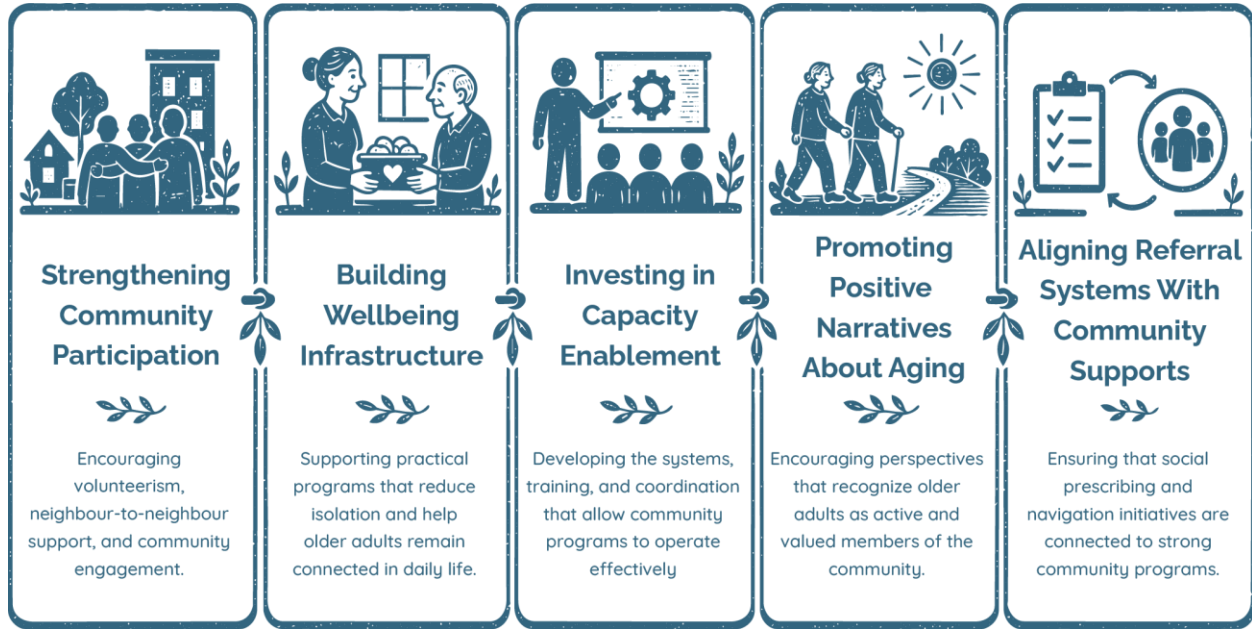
Strengthening Community Participation

Encouraging volunteerism, neighbour-to-neighbour support, and community engagement.

Building Wellbeing Infrastructure

Supporting practical programs that reduce isolation and help older adults remain connected in daily life.

Investing in Capacity Enablement

Developing the systems, training, and coordination that allow community programs to operate effectively

Promoting Positive Narratives About Aging

Encouraging perspectives that recognize older adults as active and valued members of the community.

Aligning Referral Systems With Community Supports

Ensuring that social prescribing and navigation initiatives are connected to strong community programs.